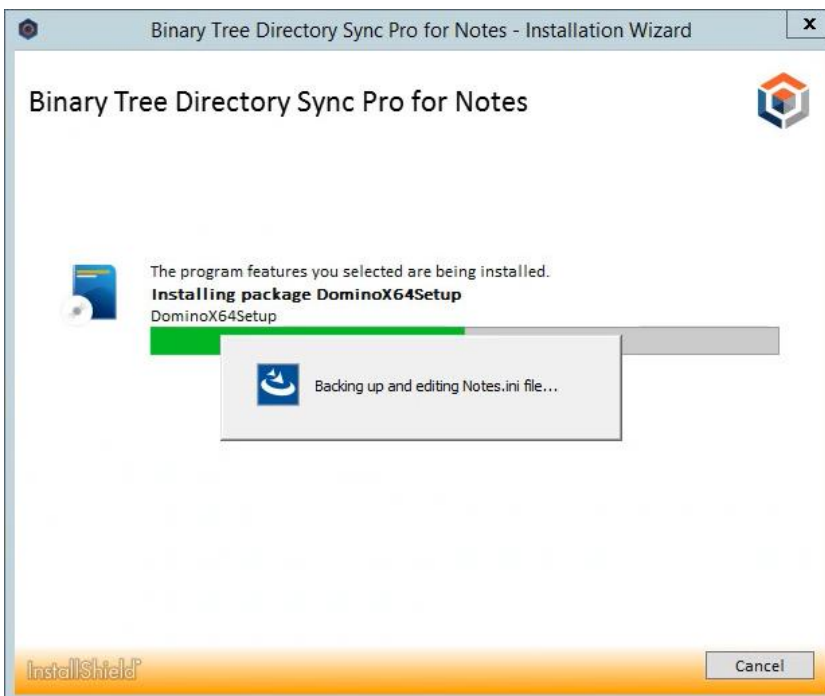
Binary Tree Directory Sync Pro for Notes - Installation Wizard

x

Binary Tree Directory Sync Pro for Notes

The program features you selected are being installed.

**Installing package DominoX64Setup**

DominoX64Setup

Backing up and editing Notes.ini file...

InstallShield

Cancel